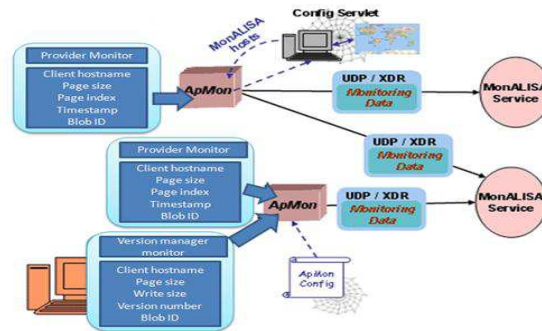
Config Servlet

MonALISA hosts

Provider Monitor

Client hostname
Page size
Page index
Timestamp
Blob ID

ApMon

UDP / XDR
Monitoring Data

MonALISA Service

UDP / XDR
Monitoring Data

Provider Monitor

Client hostname
Page size
Page index
Timestamp
Blob ID

ApMon

UDP / XDR
Monitoring Data

MonALISA Service

Version manager monitor

Client hostname
Page size
Write size
Version number
Blob ID

ApMon Config